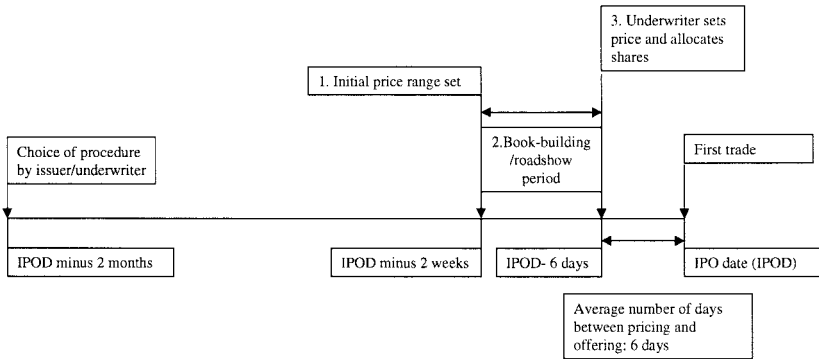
3. Underwriter sets price and allocates shares

1. Initial price range set

Choice of procedure by issuer/underwriter

2.Book-building /roadshow period

First trade

IPOD minus 2 months

IPOD minus 2 weeks

IPOD- 6 days

IPO date (IPOD)

Average number of days between pricing and offering: 6 days